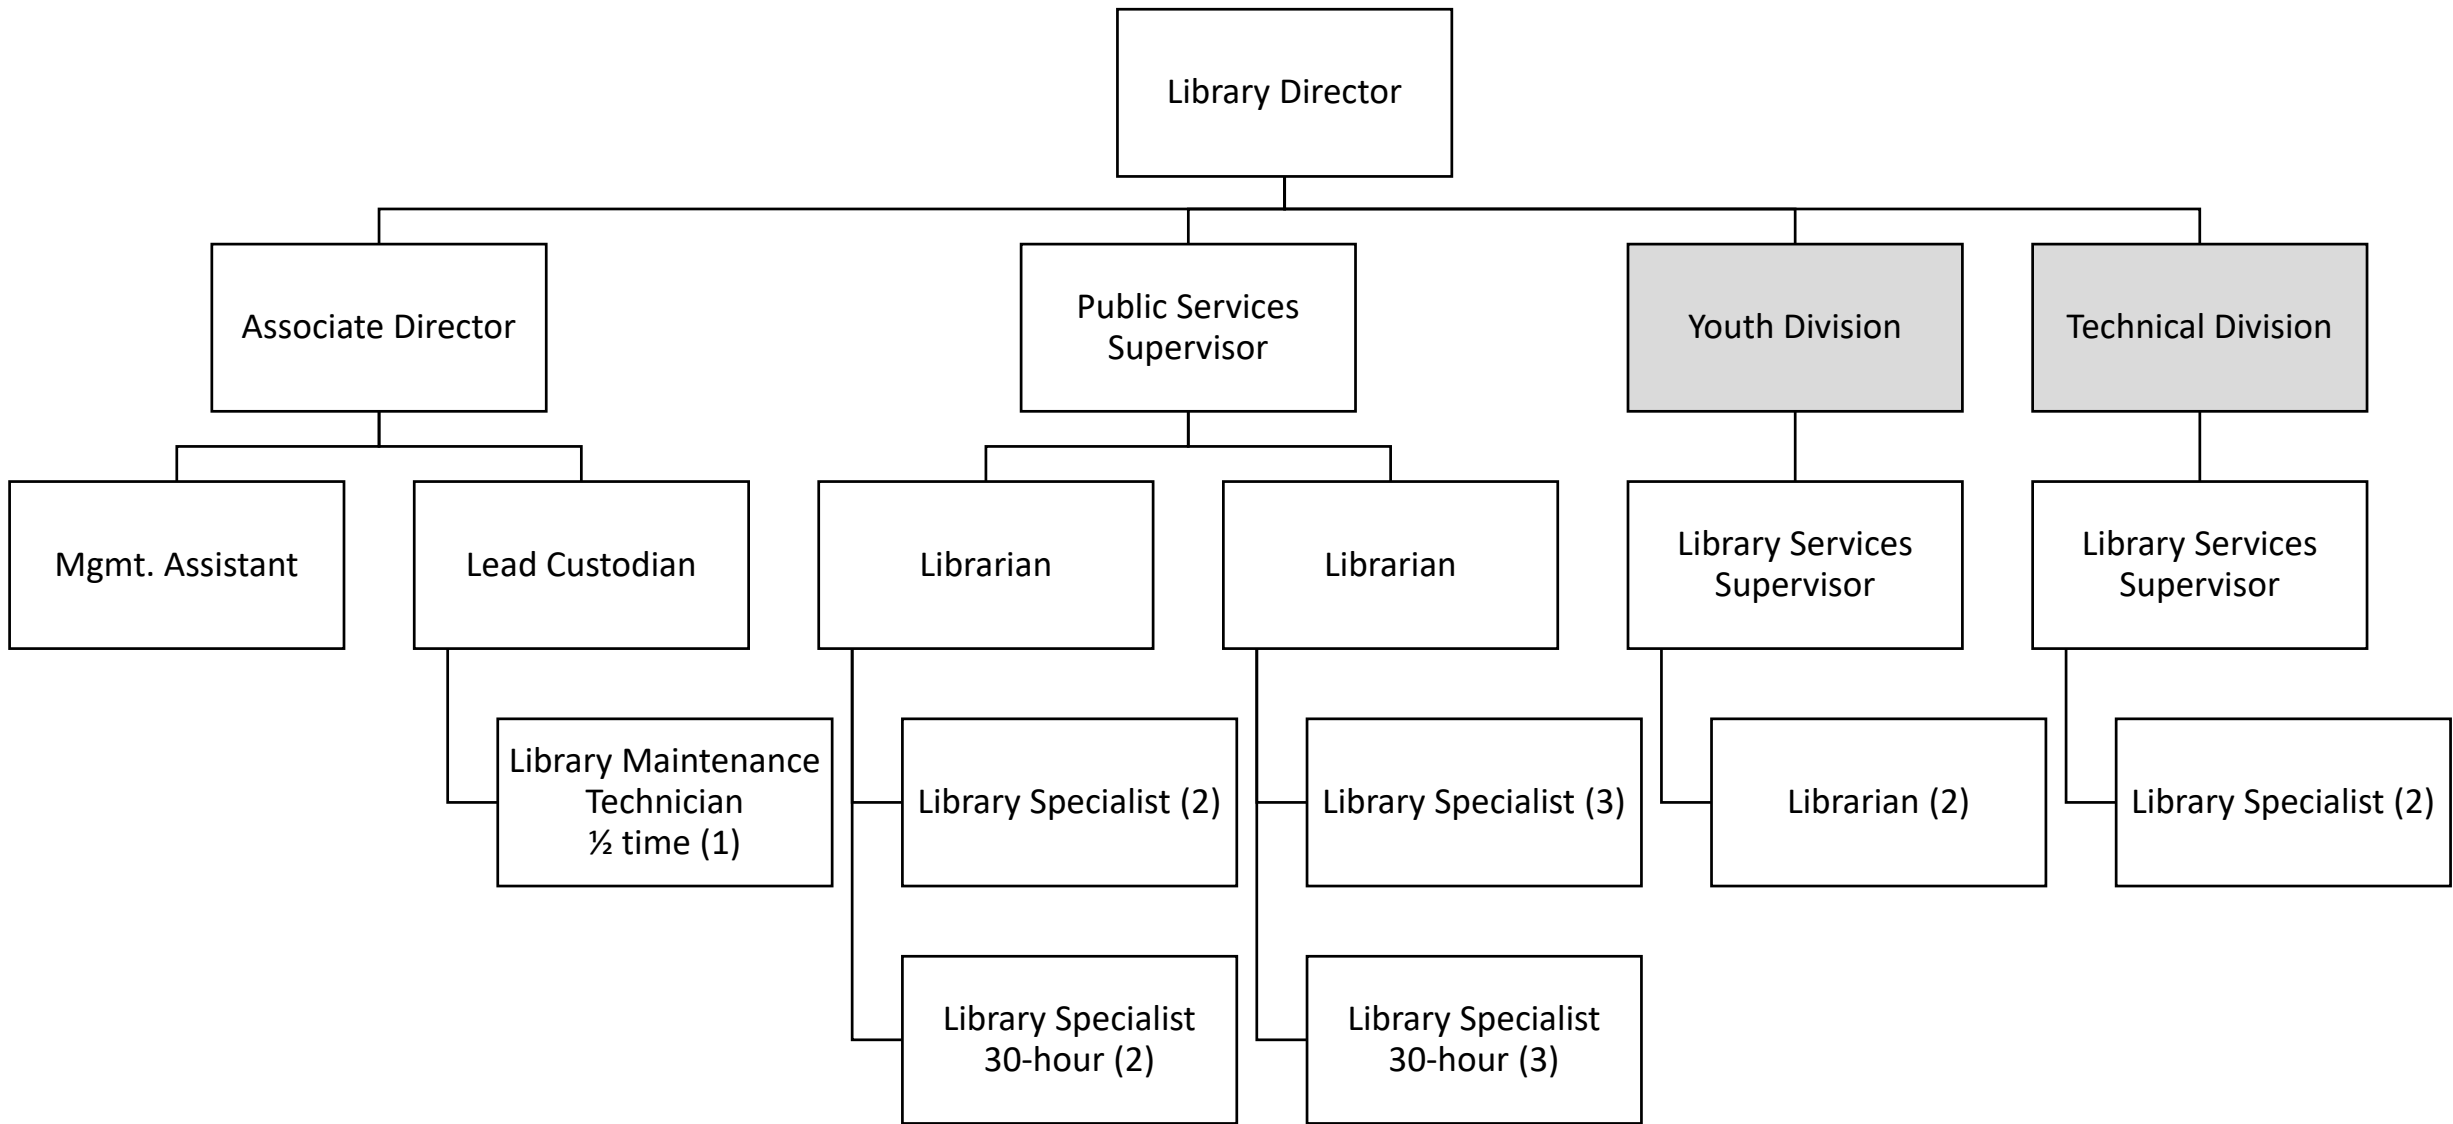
Library Director

Associate Director

Public Services Supervisor

Youth Division

Technical Division

Mgmt. Assistant

Lead Custodian

Librarian

Librarian

Library Services Supervisor

Library Services Supervisor

Library Maintenance Technician ½ time (1)

Library Specialist (2)

Library Specialist (3)

Librarian (2)

Library Specialist (2)

Library Specialist 30-hour (2)

Library Specialist 30-hour (3)